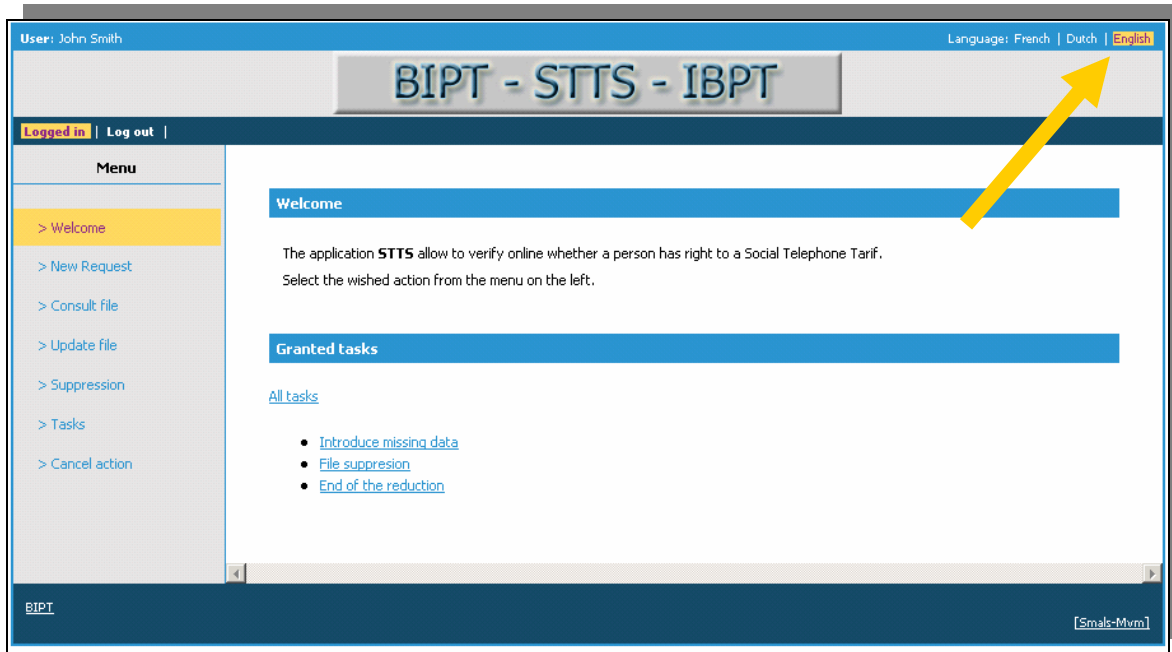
User: John Smith

Language: French | Dutch | English

BIPT - STTS - IBPT

Logged in | Log out |

Menu

> Welcome

> New Request

> Consult file

> Update file

> Suppression

> Tasks

> Cancel action

Welcome

The application **STTS** allow to verify online whether a person has right to a Social Telephone Tarif.

Select the wished action from the menu on the left.

Granted tasks

All tasks

- Introduce missing data
- File suppresion
- End of the reduction

BIPT

[Smals-Mvm]